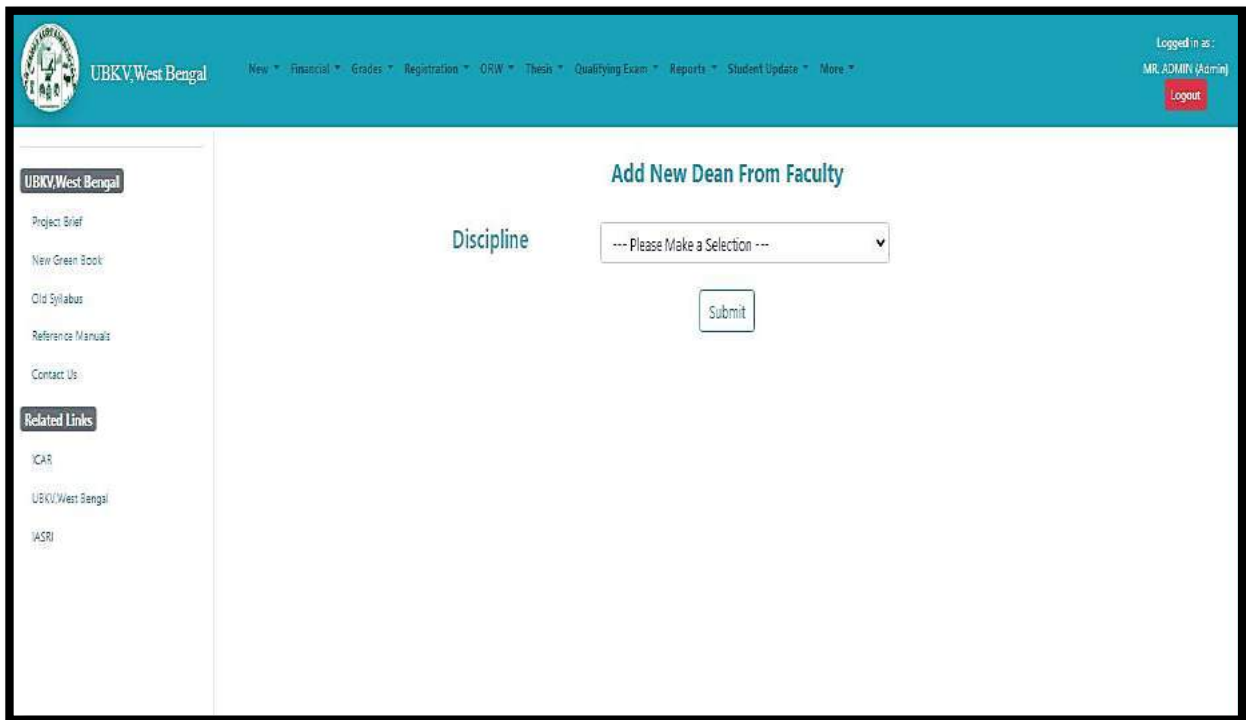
UBKV,West Bengal

New ▾ Financial ▾ Grades ▾ Registration ▾ ORW ▾ Thesis ▾ Qualifying Exam ▾ Reports ▾ Student Update ▾ More ▾

Logged in as :
MR. ADMIN (Admin)
Logout

UBKV,West Bengal

Project Brief

New Green Book

Old Syllabus

Reference Manuals

Contact Us

Related Links

ICAR

UBKV,West Bengal

IASRI

Add New Dean From Faculty

Discipline

--- Please Make a Selection ---

Submit